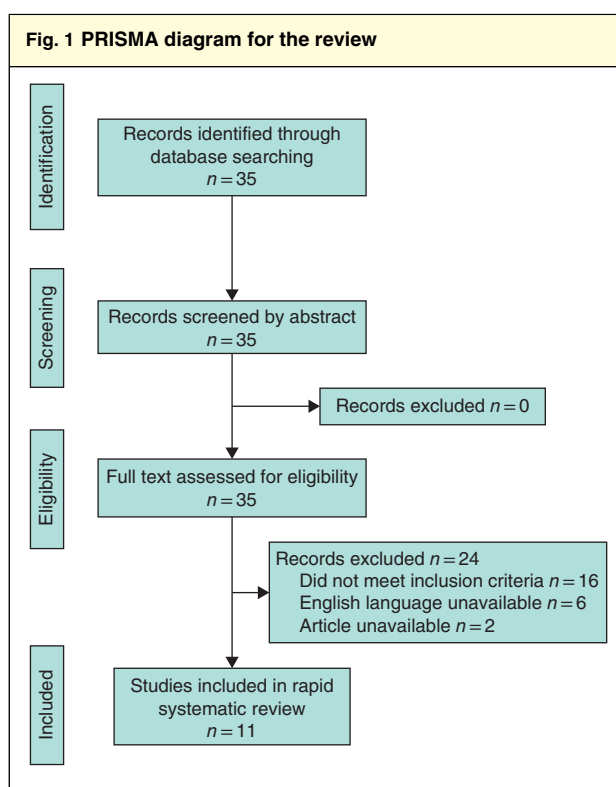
Fig. 1 PRISMA diagram for the review

Identification

Records identified through database searching
$n = 35$

Screening

Records screened by abstract
$n = 35$

Records excluded $n = 0$

Eligibility

Full text assessed for eligibility
$n = 35$

Records excluded $n = 24$
Did not meet inclusion criteria $n = 16$
English language unavailable $n = 6$
Article unavailable $n = 2$

Included

Studies included in rapid systematic review
$n = 11$